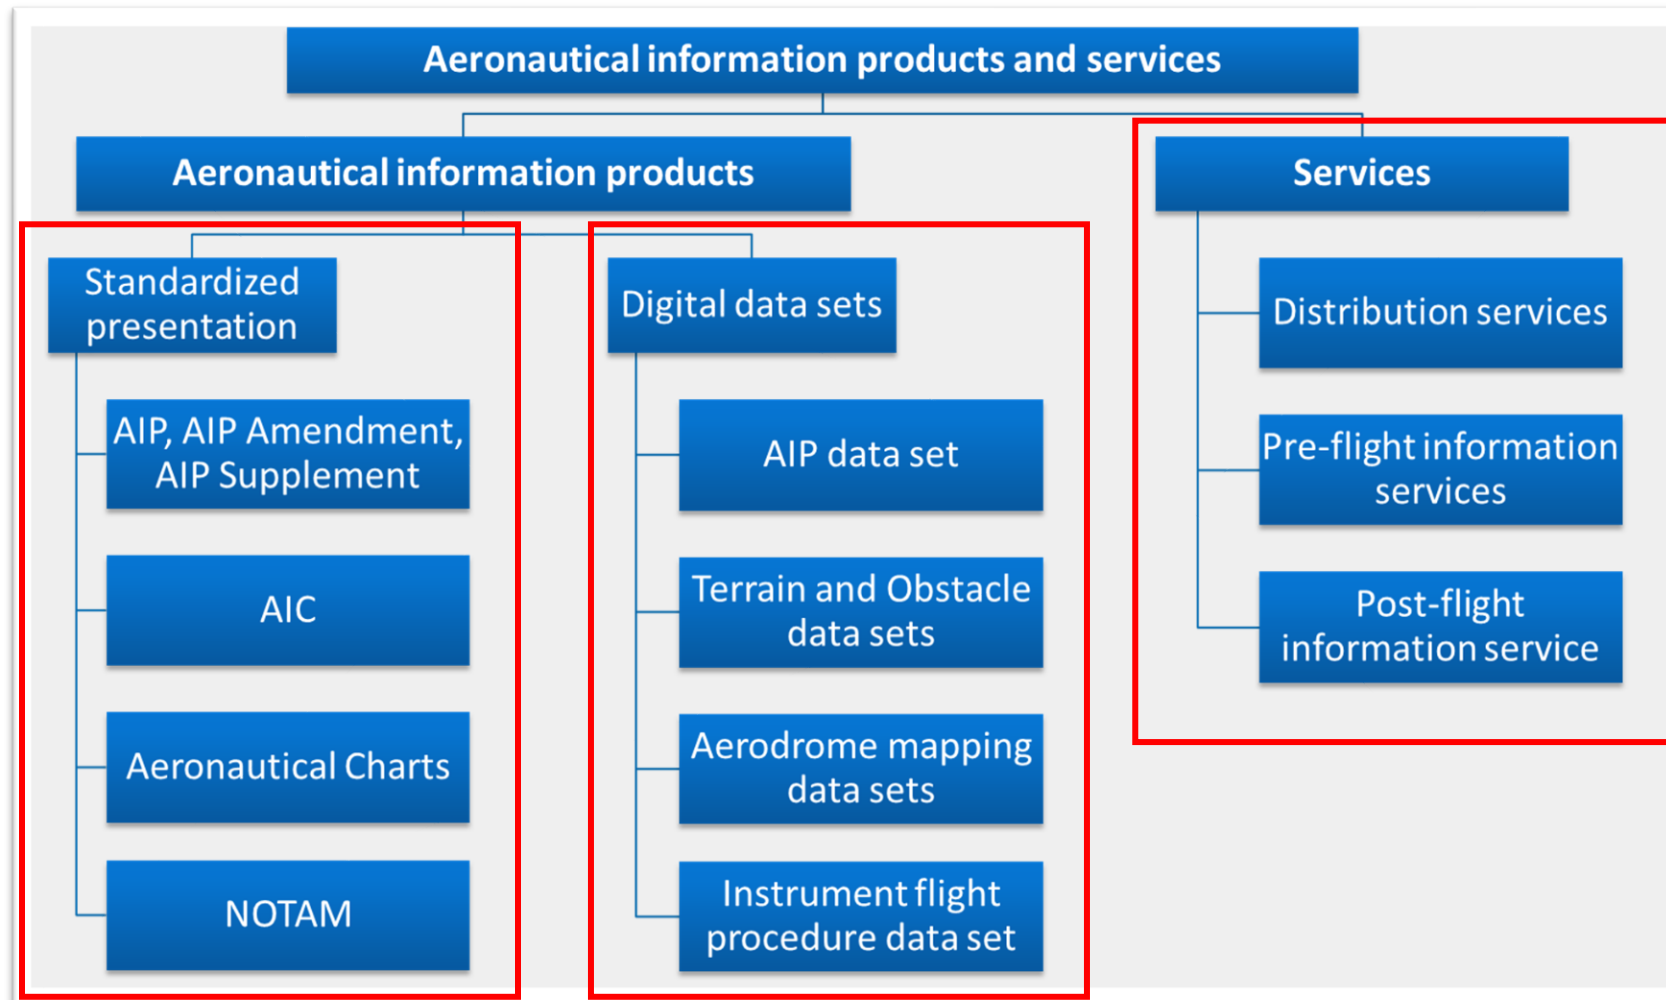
Aeronautical information products and services

Aeronautical information products

Services

Standardized presentation

AIP, AIP Amendment, AIP Supplement

AIC

Aeronautical Charts

NOTAM

Digital data sets

AIP data set

Terrain and Obstacle data sets

Aerodrome mapping data sets

Instrument flight procedure data set

Distribution services

Pre-flight information services

Post-flight information service